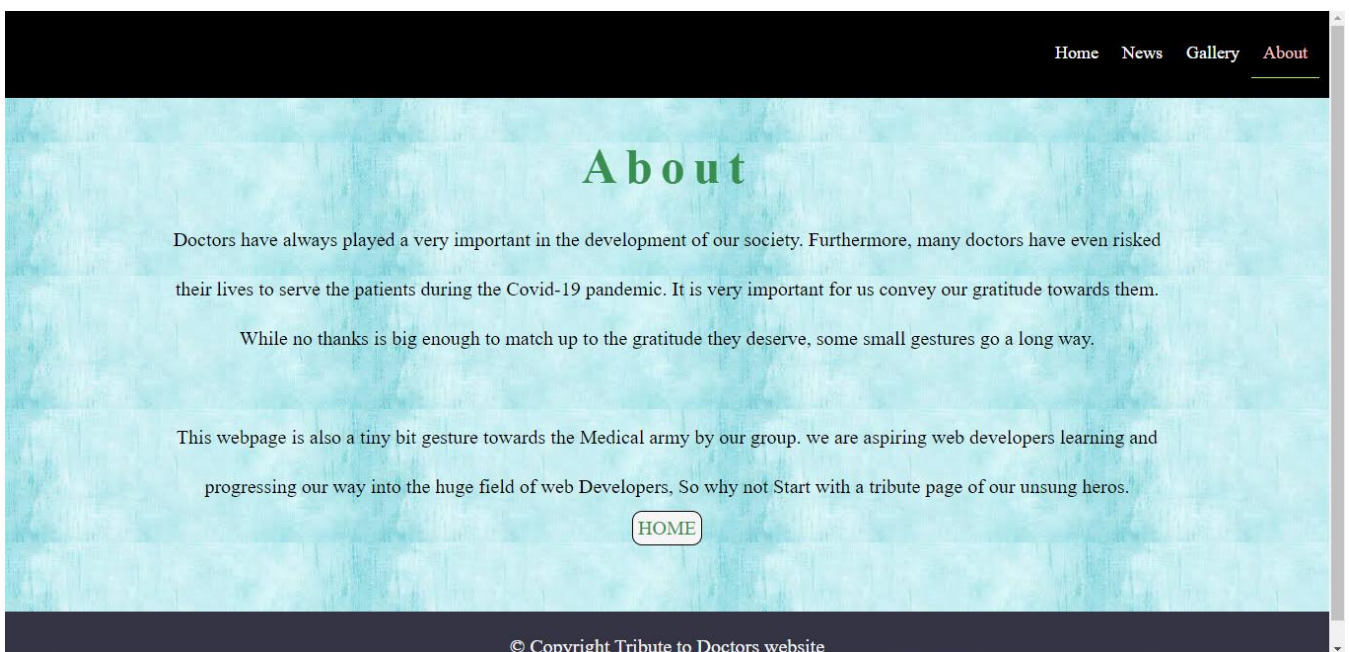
Home News Gallery About

About

Doctors have always played a very important in the development of our society. Furthermore, many doctors have even risked their lives to serve the patients during the Covid-19 pandemic. It is very important for us convey our gratitude towards them. While no thanks is big enough to match up to the gratitude they deserve, some small gestures go a long way.

This webpage is also a tiny bit gesture towards the Medical army by our group. we are aspiring web developers learning and progressing our way into the huge field of web Developers, So why not Start with a tribute page of our unsung heros.

HOME

© Copyright Tribute to Doctors website